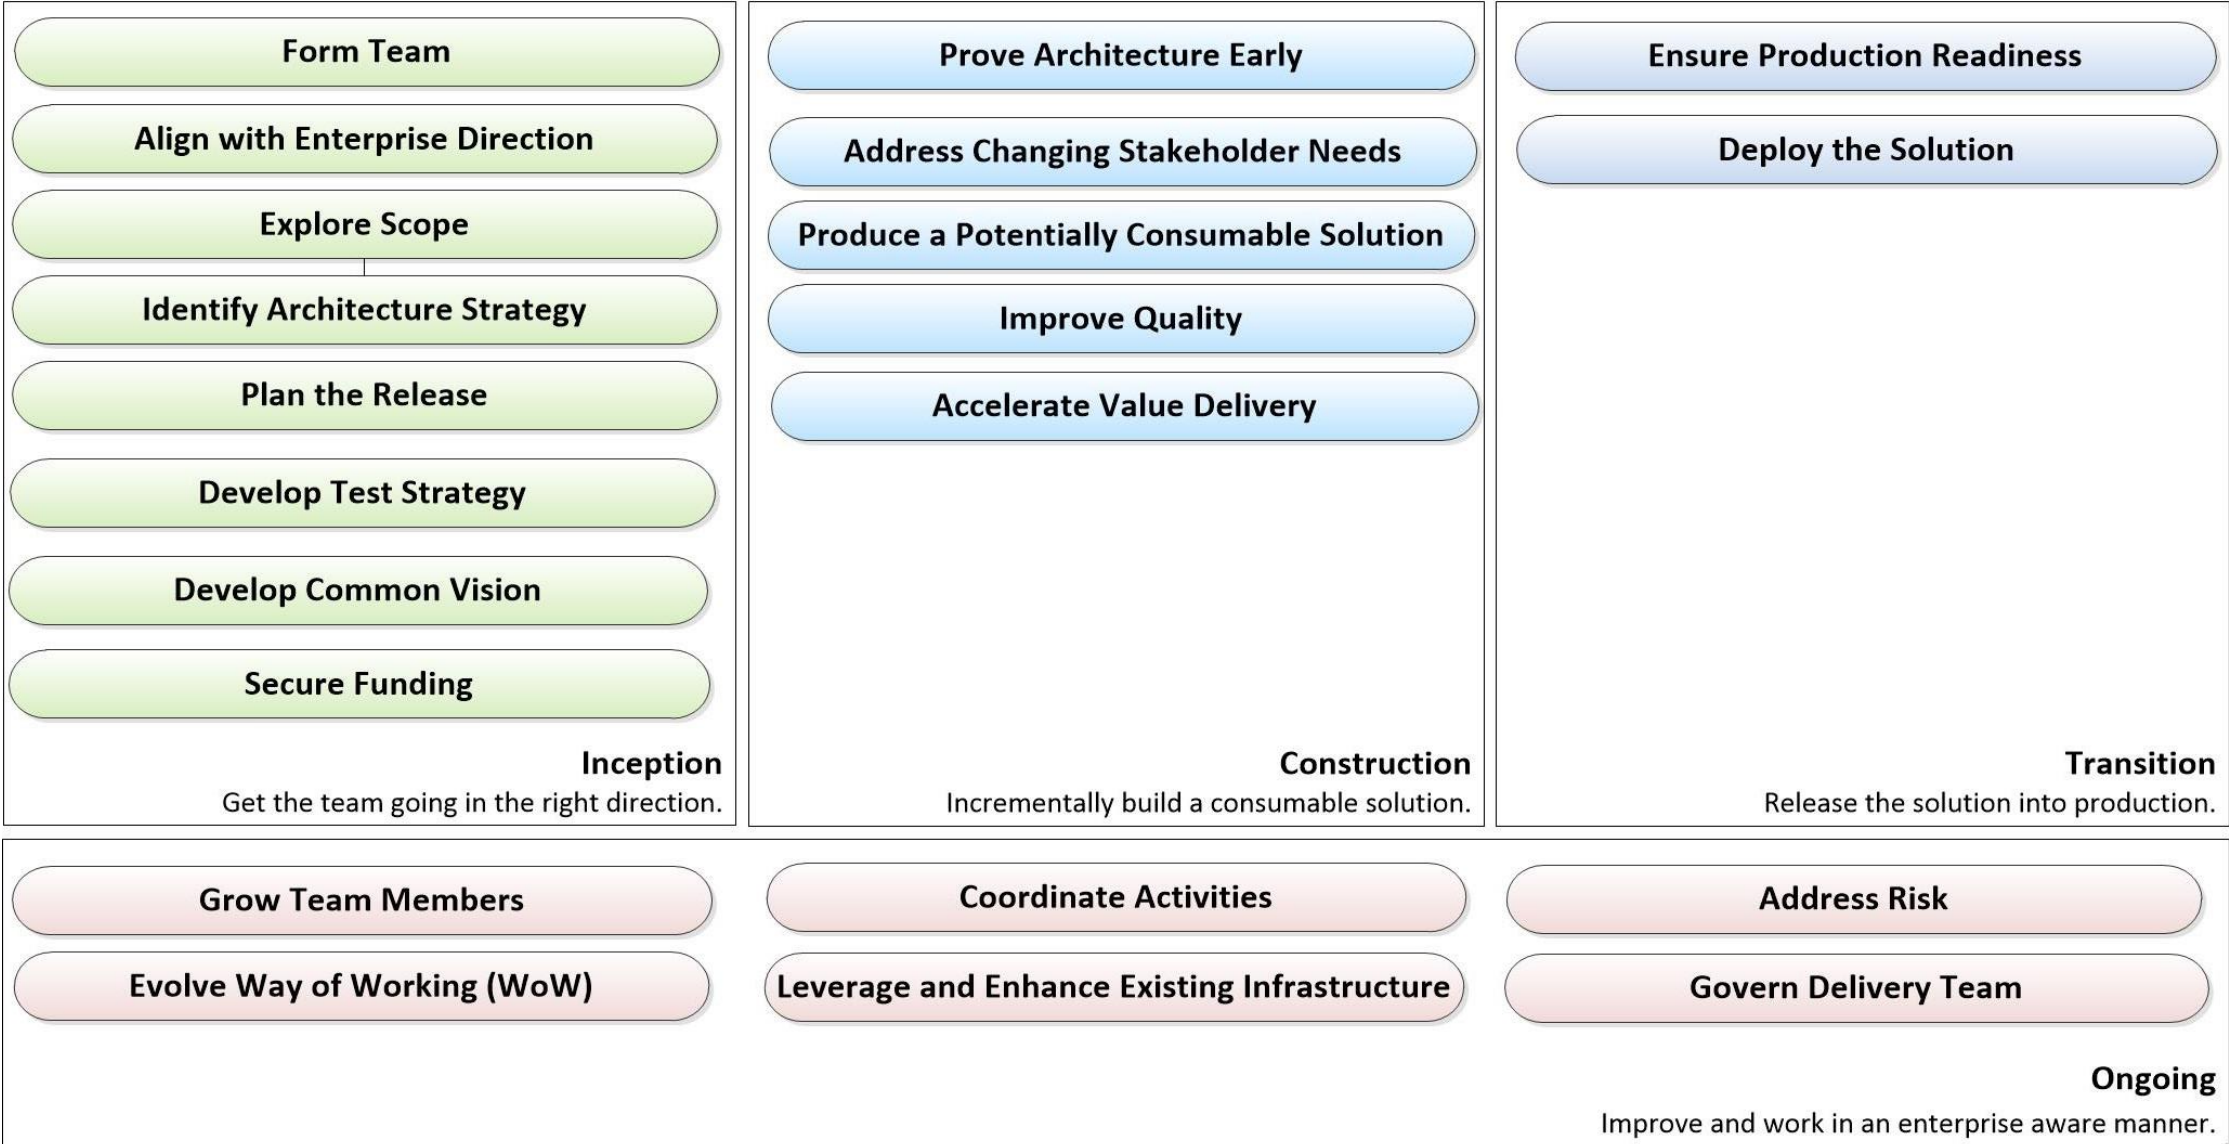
Form Team

Align with Enterprise Direction

Explore Scope

Identify Architecture Strategy

Plan the Release

Develop Test Strategy

Develop Common Vision

Secure Funding

Inception
Get the team going in the right direction.

Prove Architecture Early

Address Changing Stakeholder Needs

Produce a Potentially Consumable Solution

Improve Quality

Accelerate Value Delivery

Construction
Incrementally build a consumable solution.

Ensure Production Readiness

Deploy the Solution

Transition
Release the solution into production.

Grow Team Members

Evolve Way of Working (WoW)

Coordinate Activities

Leverage and Enhance Existing Infrastructure

Address Risk

Govern Delivery Team

Ongoing
Improve and work in an enterprise aware manner.